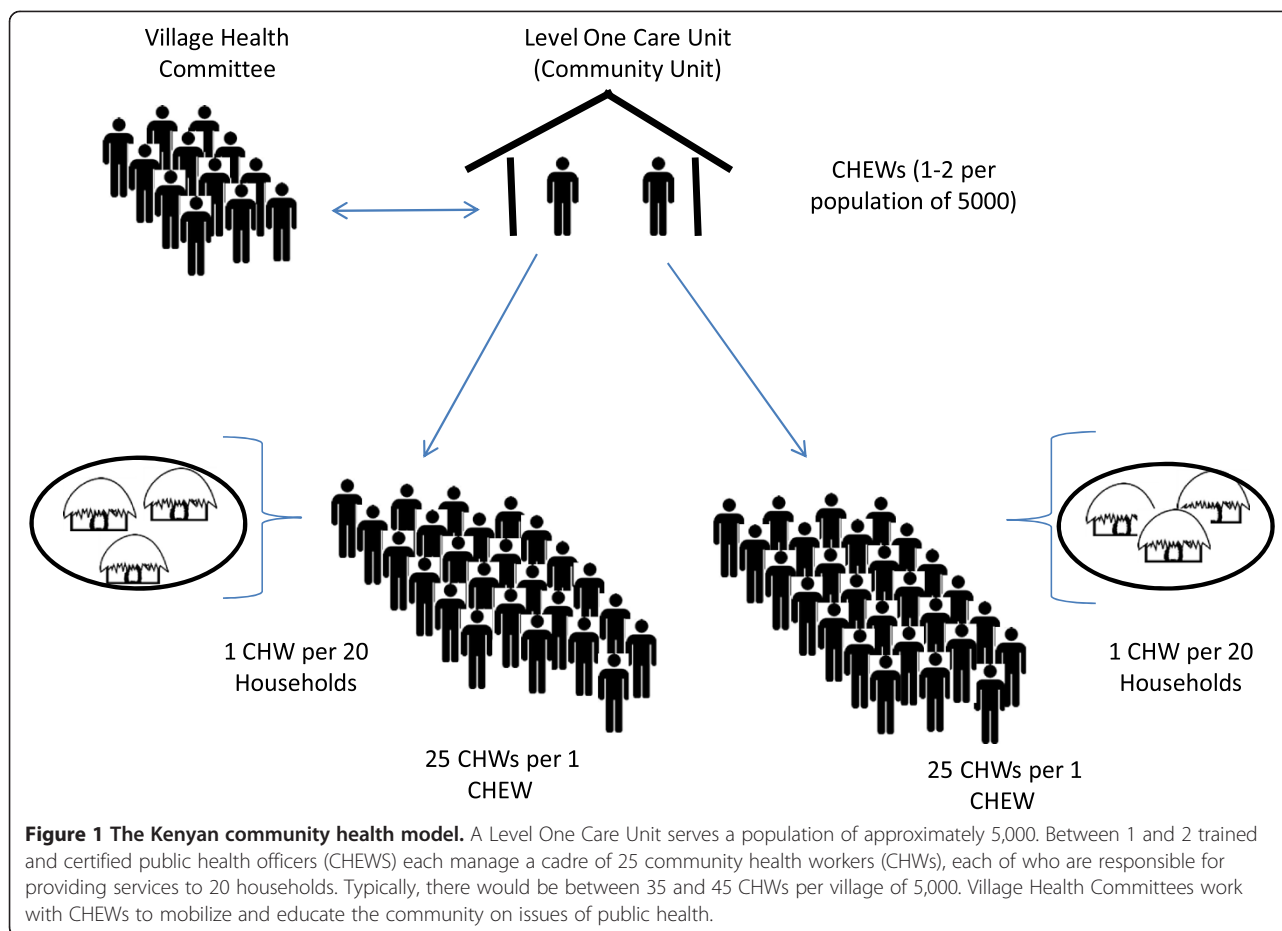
Village Health Committee

Level One Care Unit (Community Unit)

CHEWs (1-2 per population of 5000)

1 CHW per 20 Households

25 CHWs per 1 CHEW

25 CHWs per 1 CHEW

1 CHW per 20 Households

**Figure 1 The Kenyan community health model.** A Level One Care Unit serves a population of approximately 5,000. Between 1 and 2 trained and certified public health officers (CHEWS) each manage a cadre of 25 community health workers (CHWs), each of who are responsible for providing services to 20 households. Typically, there would be between 35 and 45 CHWs per village of 5,000. Village Health Committees work with CHEWs to mobilize and educate the community on issues of public health.